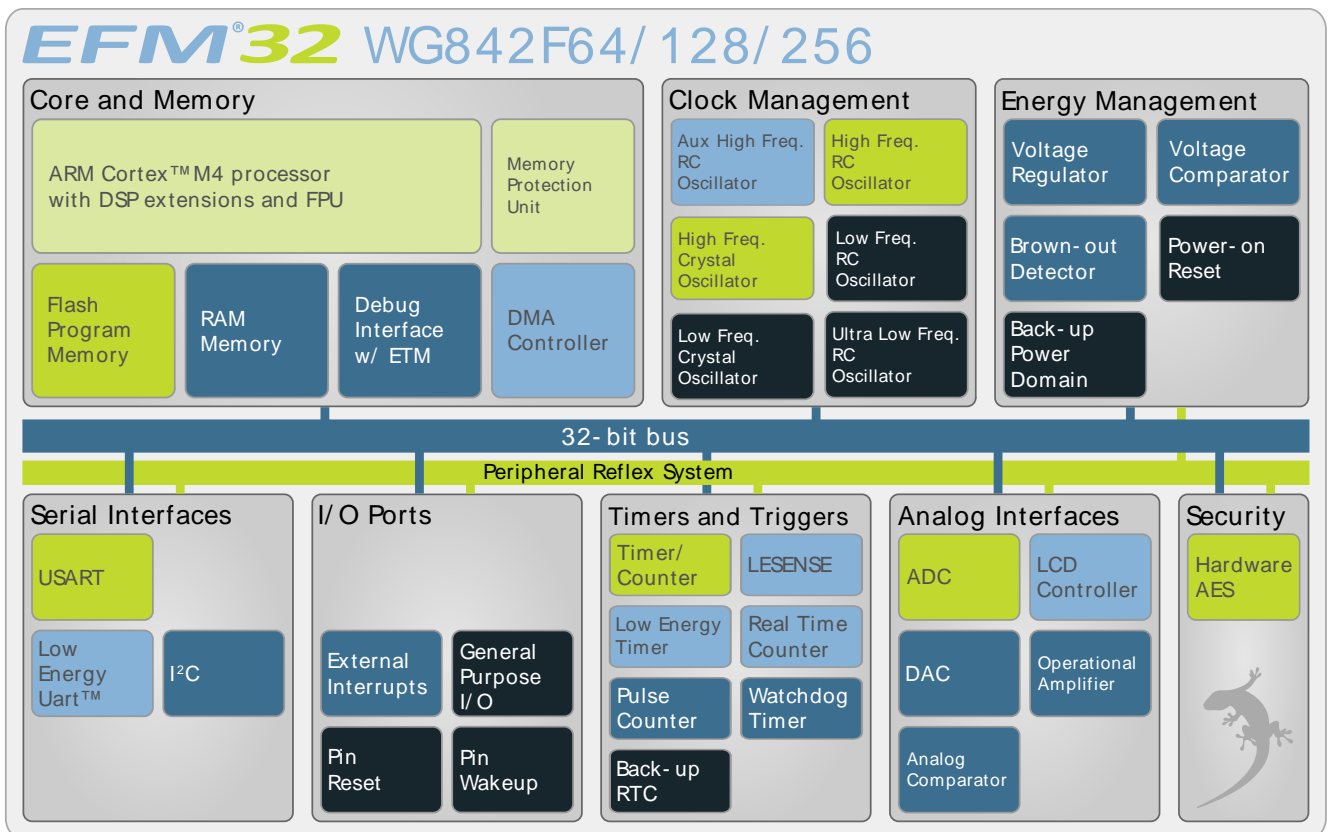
EFM®32 WG842F64/128/256

Core and Memory

ARM Cortex™ M4 processor with DSP extensions and FPU

Memory Protection Unit

Flash Program Memory

RAM Memory

Debug Interface w/ ETM

DMA Controller

Clock Management

Aux High Freq. RC Oscillator

High Freq. RC Oscillator

High Freq. Crystal Oscillator

Low Freq. RC Oscillator

Low Freq. Crystal Oscillator

Ultra Low Freq. RC Oscillator

Energy Management

Voltage Regulator

Voltage Comparator

Brown-out Detector

Power-on Reset

Back-up Power Domain

32-bit bus

Peripheral Reflex System

Serial Interfaces

USART

Low Energy Uart™

I$^2$C

I/O Ports

External Interrupts

General Purpose I/O

Pin Reset

Pin Wakeup

Timers and Triggers

Timer/ Counter

LESENSE

Low Energy Timer

Real Time Counter

Pulse Counter

Watchdog Timer

Back-up RTC

Analog Interfaces

ADC

LCD Controller

DAC

Operational Amplifier

Analog Comparator

Security

Hardware AES